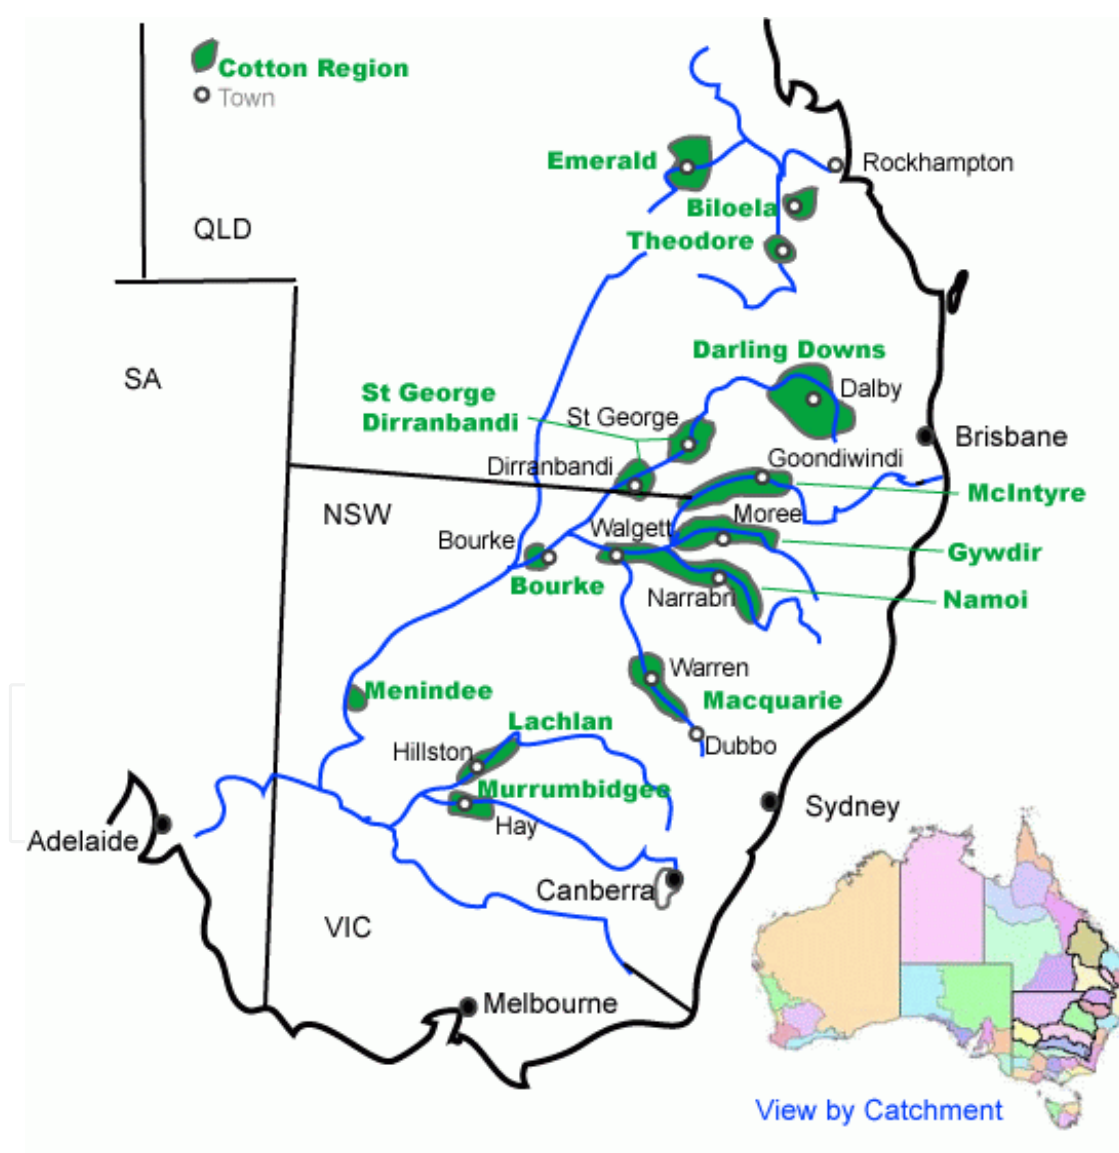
Cotton Region
Town

QLD

SA

Emerald
Rockhampton
Biloela
Theodore

Darling Downs
Dalby
St George
Dirranbandi
St George
Brisbane
Dirranbandi
Goondiwindi
McIntyre
NSW
Moree
Bourke
Walgett
Gywdir
Bourke
Narrabri
Namoi
Warren
Macquarie
Menindee
Lachlan
Dubbo
Hillston
Murrumbidgee
Sydney
Adelaide
Hay
Canberra
VIC
Melbourne

View by Catchment